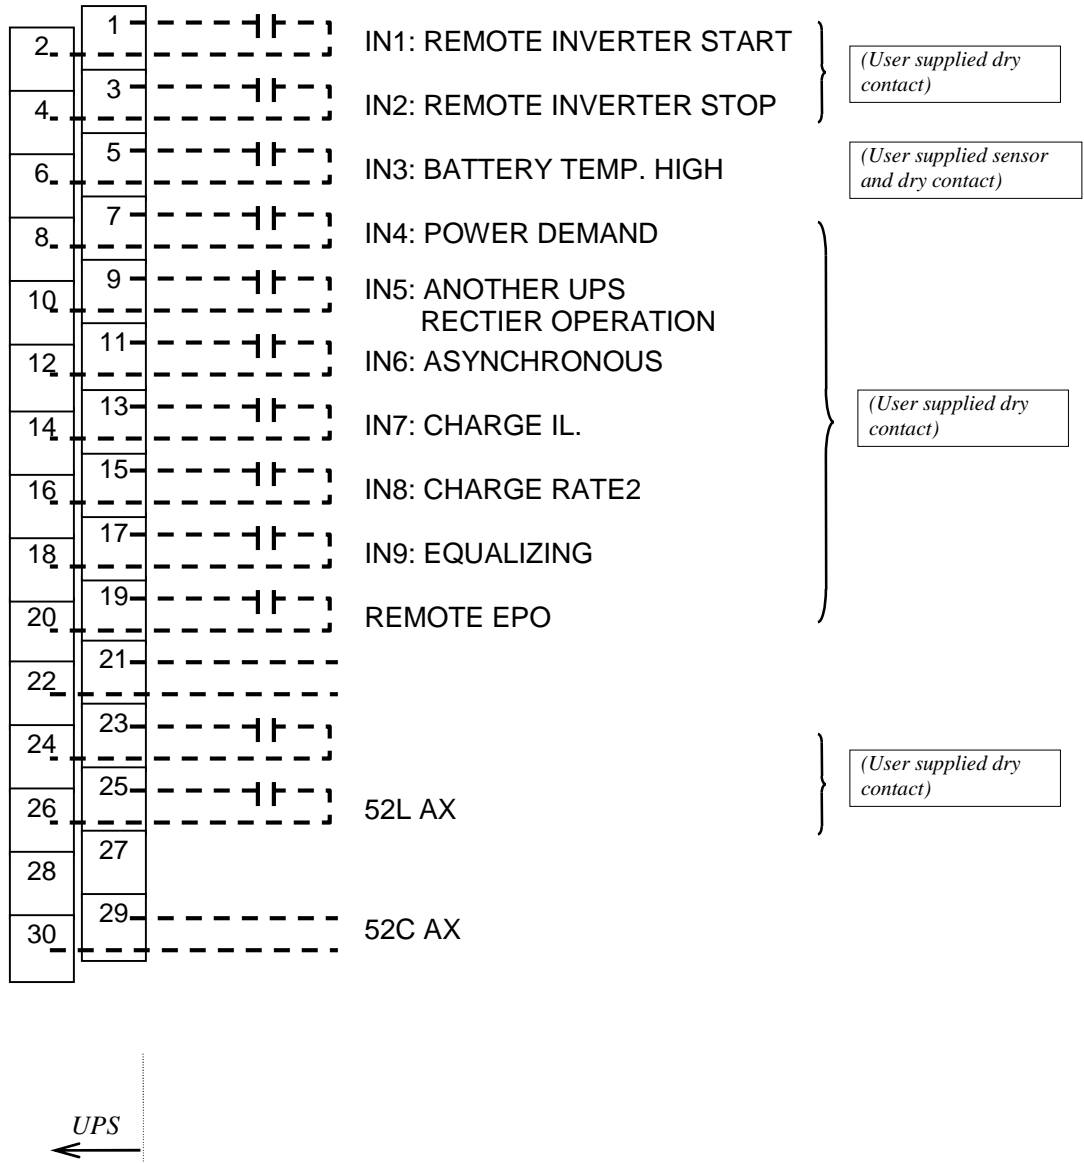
1
2
IN1: REMOTE INVERTER START
(User supplied dry contact)
3
4
IN2: REMOTE INVERTER STOP
5
6
IN3: BATTERY TEMP. HIGH
(User supplied sensor and dry contact)
7
8
IN4: POWER DEMAND
9
10
IN5: ANOTHER UPS RECTIER OPERATION
11
12
IN6: ASYNCHRONOUS
(User supplied dry contact)
13
14
IN7: CHARGE IL.
15
16
IN8: CHARGE RATE2
17
18
IN9: EQUALIZING
19
20
REMOTE EPO
21
22
23
24
(User supplied dry contact)
25
26
52L AX
27
28
29
30
52C AX

UPS